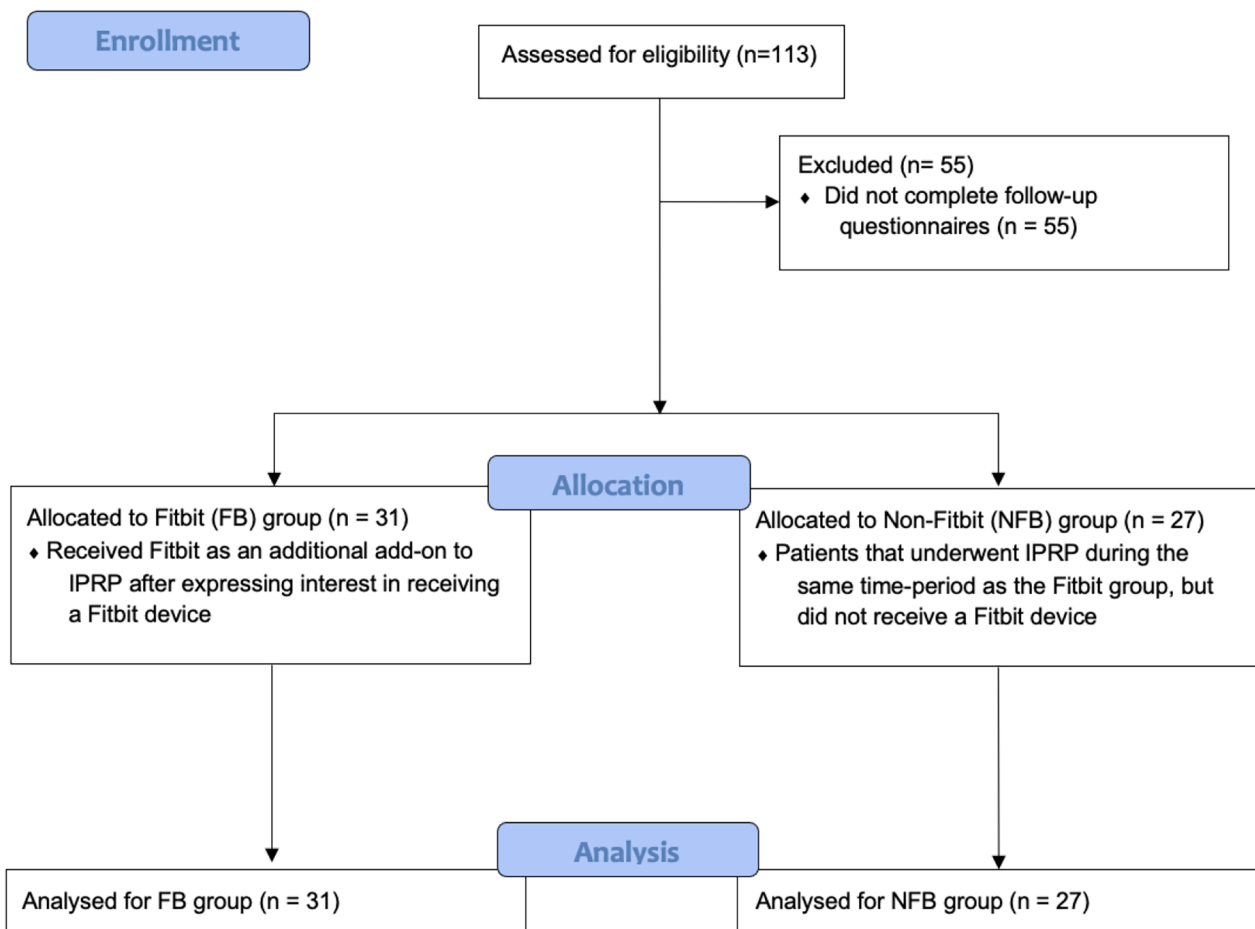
Enrollment

Assessed for eligibility (n=113)

Excluded (n= 55)
♦ Did not complete follow-up questionnaires (n = 55)

Allocation

Allocated to Fitbit (FB) group (n = 31)
♦ Received Fitbit as an additional add-on to IPRP after expressing interest in receiving a Fitbit device

Allocated to Non-Fitbit (NFB) group (n = 27)
♦ Patients that underwent IPRP during the same time-period as the Fitbit group, but did not receive a Fitbit device

Analysis

Analysed for FB group (n = 31)

Analysed for NFB group (n = 27)